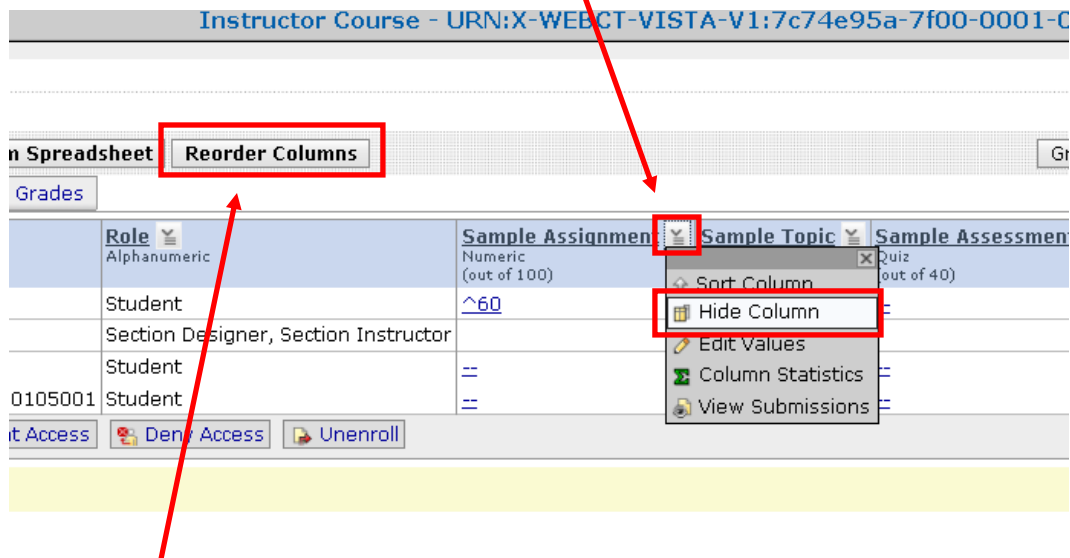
Instructor Course - URN:X-WEBCT-VISTA-V1:7c74e95a-7f00-0001-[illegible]

n Spreadsheet | Reorder Columns | Gr

Grades

| | Role<br>Alphanumeric | Sample Assignment<br>Numeric<br>(out of 100) | Sample Topic | Sample Assessment<br>Quiz<br>(out of 40) |
|---|---|---|---|---|
| | Student | ^60 | | |
| | Section Designer, Section Instructor | | | |
| | Student | -- | | |
| 0105001 | Student | -- | | |

Sort Column
Hide Column
Edit Values
Column Statistics
View Submissions

t Access | Deny Access | Unenroll